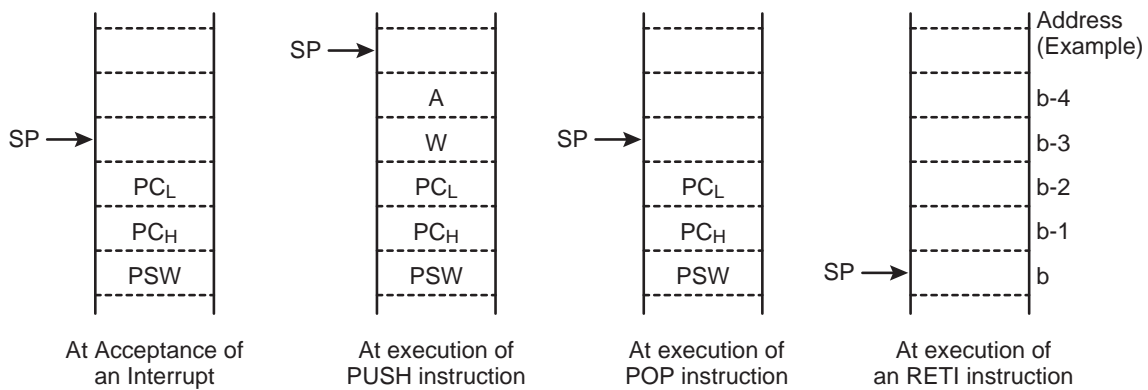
SP
$PC_L$
$PC_H$
PSW

At Acceptance of an Interrupt

SP
A
W
$PC_L$
$PC_H$
PSW

At execution of PUSH instruction

SP
$PC_L$
$PC_H$
PSW

At execution of POP instruction

Address (Example)
b-4
b-3
b-2
b-1
SP
b

At execution of an RETI instruction